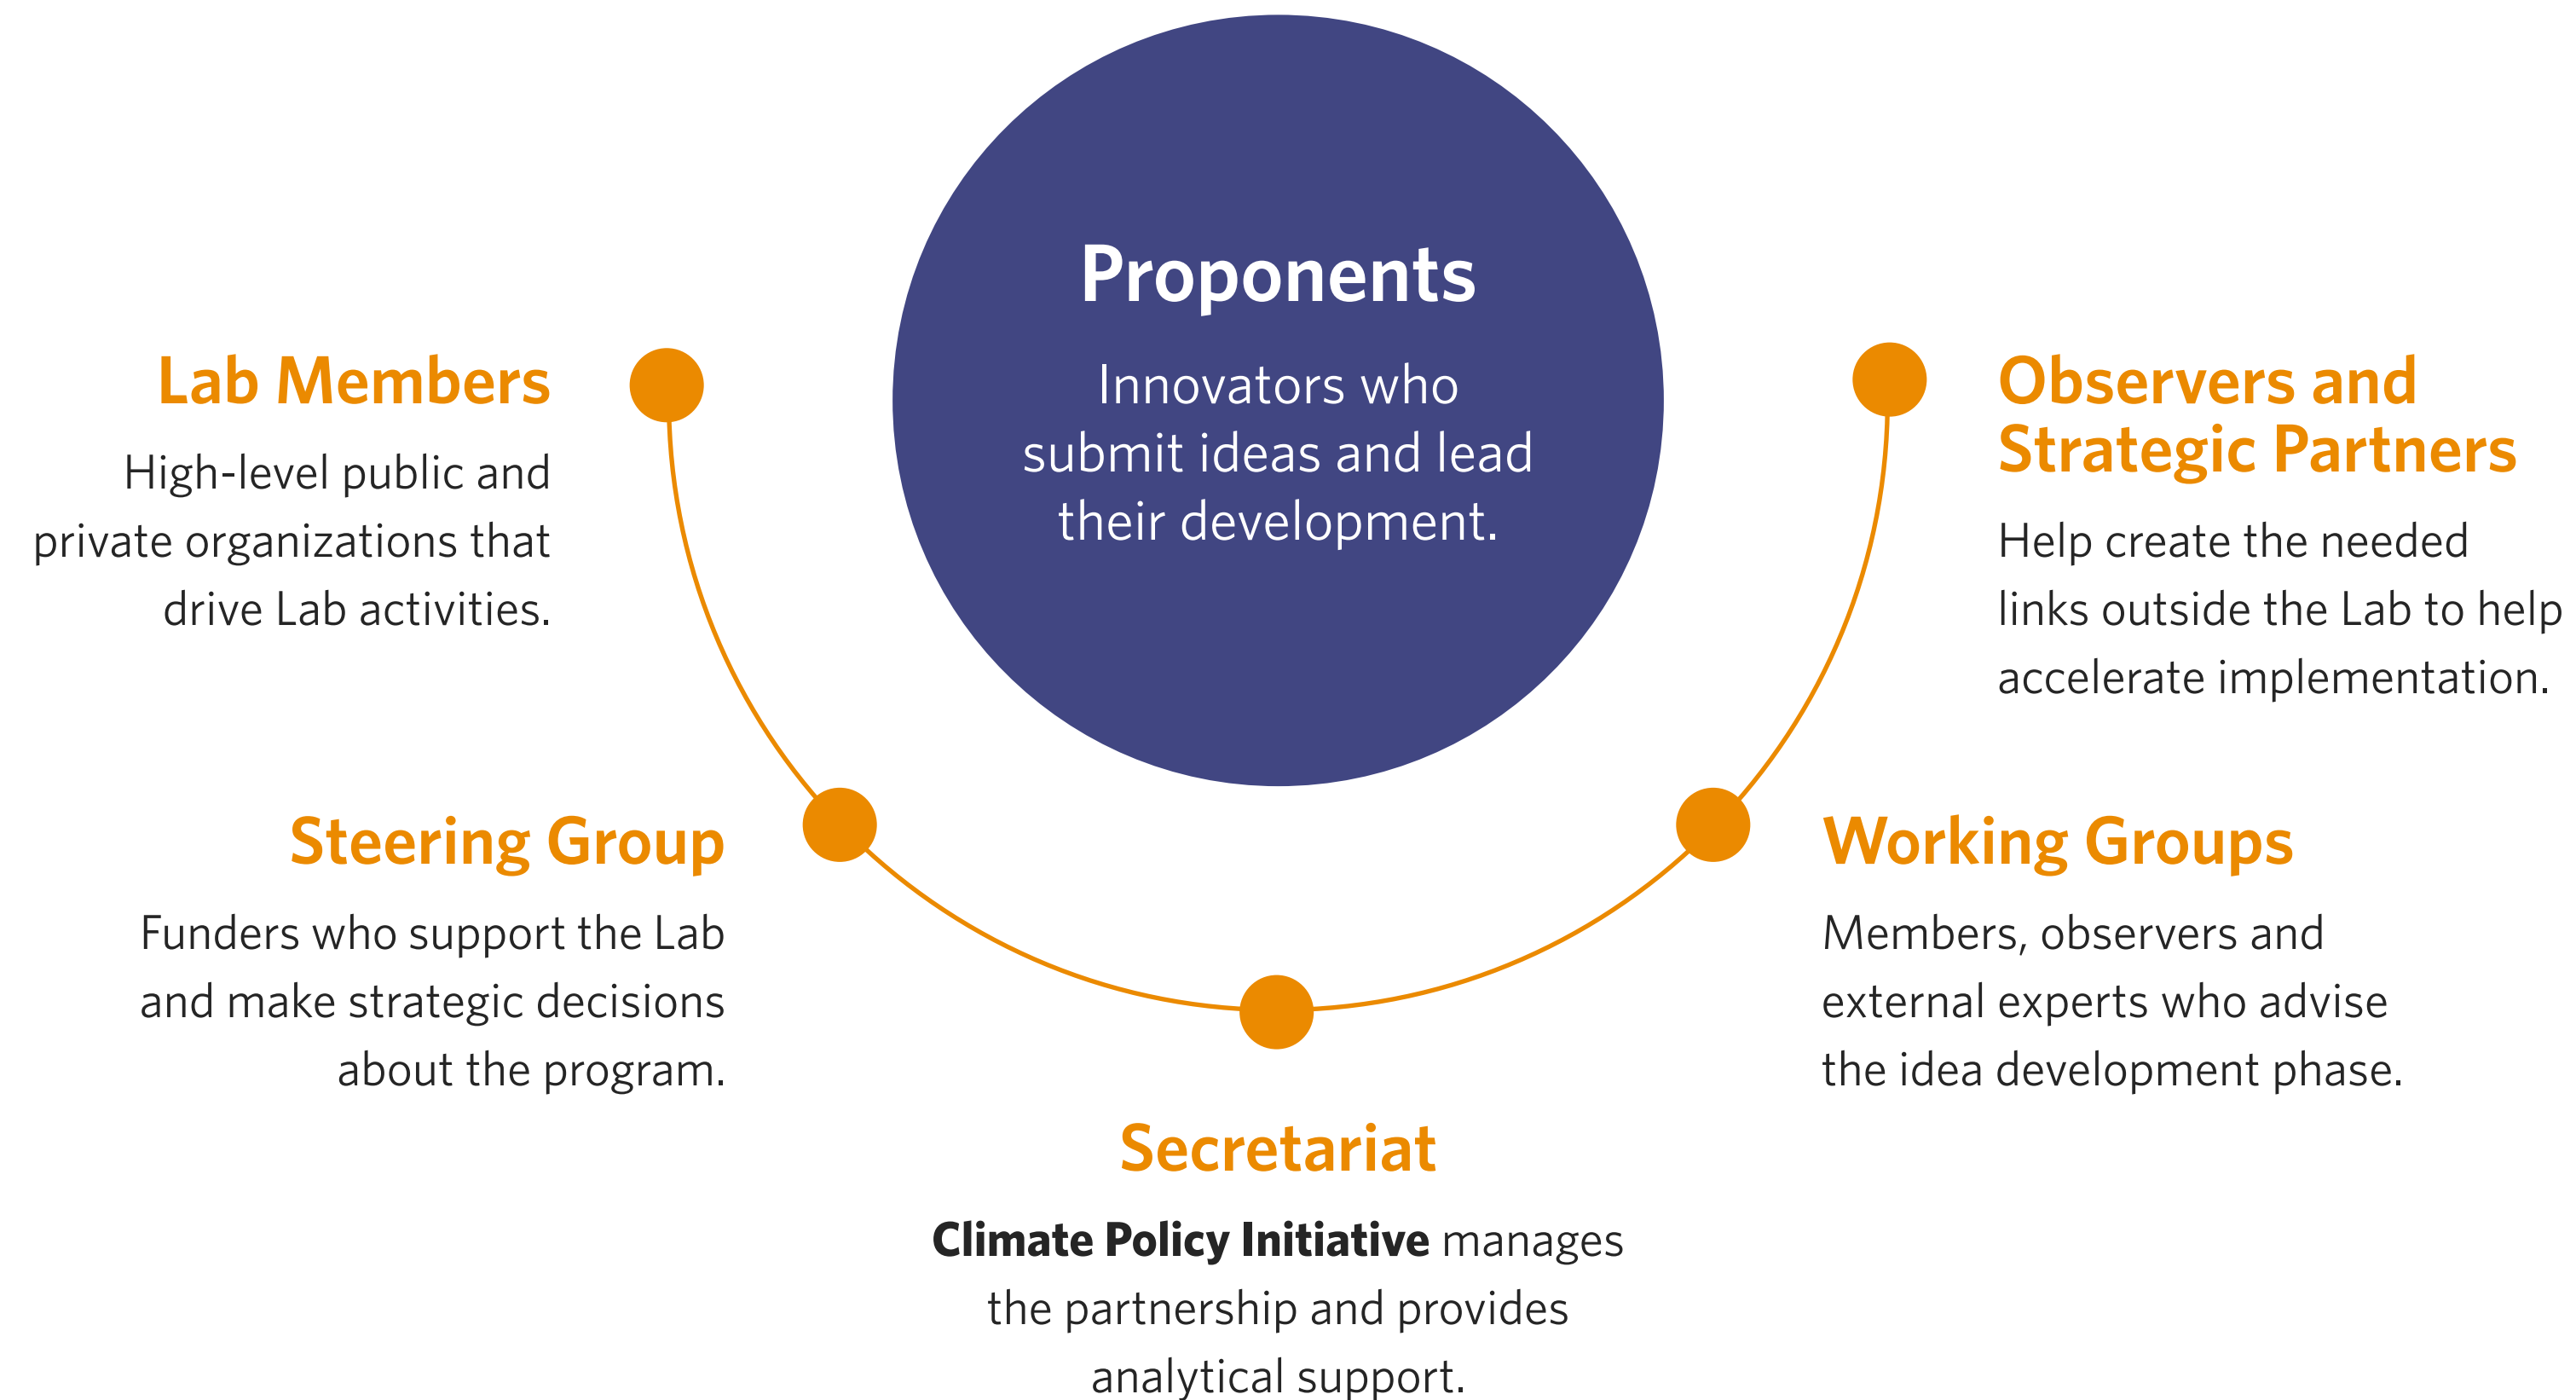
Proponents

Innovators who submit ideas and lead their development.

Lab Members

High-level public and private organizations that drive Lab activities.

Observers and Strategic Partners

Help create the needed links outside the Lab to help accelerate implementation.

Steering Group

Funders who support the Lab and make strategic decisions about the program.

Working Groups

Members, observers and external experts who advise the idea development phase.

Secretariat

**Climate Policy Initiative** manages the partnership and provides analytical support.